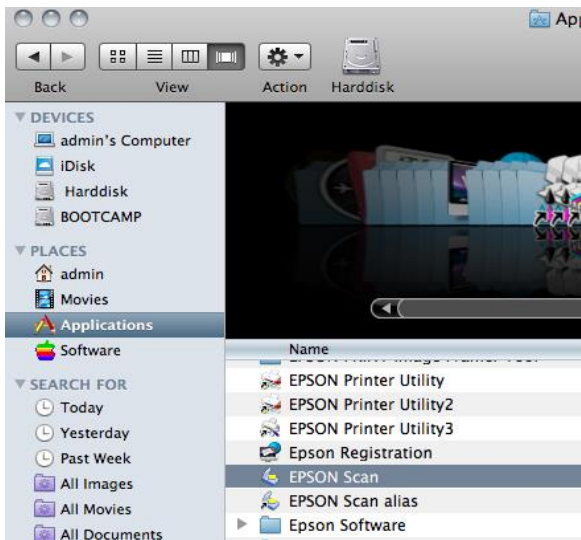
App

Back View Action Harddisk

DEVICES
admin's Computer
iDisk
Harddisk
BOOTCAMP

PLACES
admin
Movies
Applications
Software

SEARCH FOR
Today
Yesterday
Past Week
All Images
All Movies
All Documents

Name
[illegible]
EPSON Printer Utility
EPSON Printer Utility2
EPSON Printer Utility3
Epson Registration
EPSON Scan
EPSON Scan alias
Epson Software